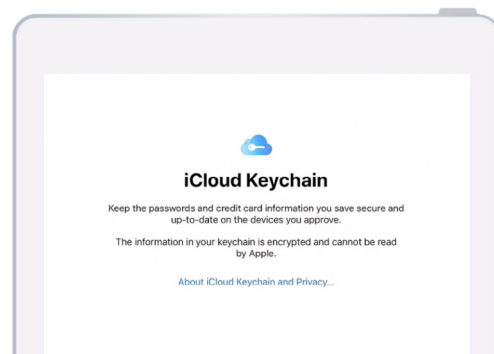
iCloud Keychain

Keep the passwords and credit card information you save secure and up-to-date on the devices you approve.

The information in your keychain is encrypted and cannot be read by Apple.

About iCloud Keychain and Privacy...